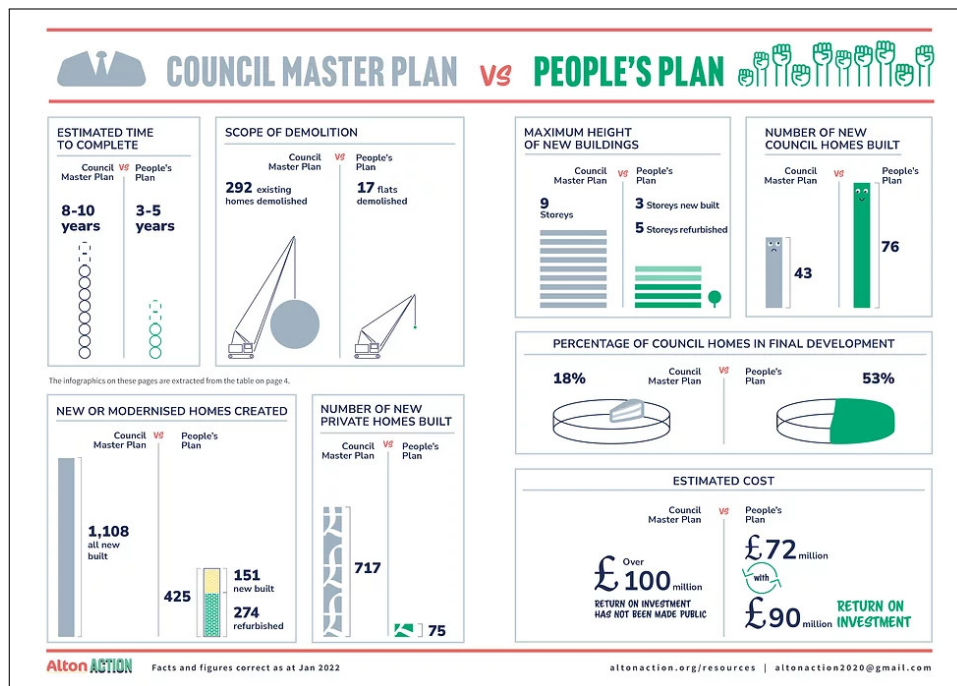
COUNCIL MASTER PLAN VS PEOPLE'S PLAN

ESTIMATED TIME TO COMPLETE

Council Master Plan VS People's Plan

8-10 years

3-5 years

SCOPE OF DEMOLITION

Council Master Plan VS People's Plan

292 existing homes demolished

17 flats demolished

MAXIMUM HEIGHT OF NEW BUILDINGS

Council Master Plan VS People's Plan

9 Storeys

3 Storeys new built

5 Storeys refurbished

NUMBER OF NEW COUNCIL HOMES BUILT

Council Master Plan VS People's Plan

43

76

The infographics on these pages are extracted from the table on page 4.

PERCENTAGE OF COUNCIL HOMES IN FINAL DEVELOPMENT

18%

Council Master Plan VS People's Plan

53%

NEW OR MODERNISED HOMES CREATED

Council Master Plan VS People's Plan

1,108 all new built

425

151 new built

274 refurbished

NUMBER OF NEW PRIVATE HOMES BUILT

Council Master Plan VS People's Plan

717

75

ESTIMATED COST

Council Master Plan VS People's Plan

£ Over 100 million

RETURN ON INVESTMENT HAS NOT BEEN MADE PUBLIC

£72 million

with

£90 million RETURN ON INVESTMENT

Alton ACTION

Facts and figures correct as at Jan 2022

altonaction.org/resources | altonaction2020@gmail.com